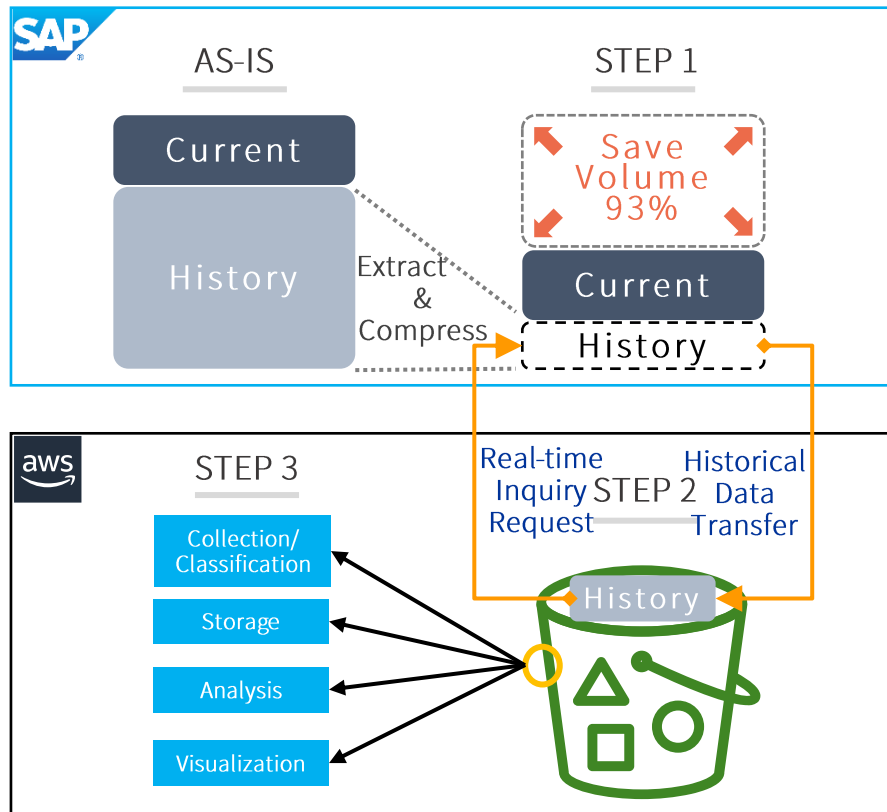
SAP

AS-IS

Current

History

Extract & Compress

STEP 1

Save Volume 93%

Current

History

aws

STEP 3

Collection/ Classification

Storage

Analysis

Visualization

Real-time Inquiry Request

STEP 2

Historical Data Transfer

History